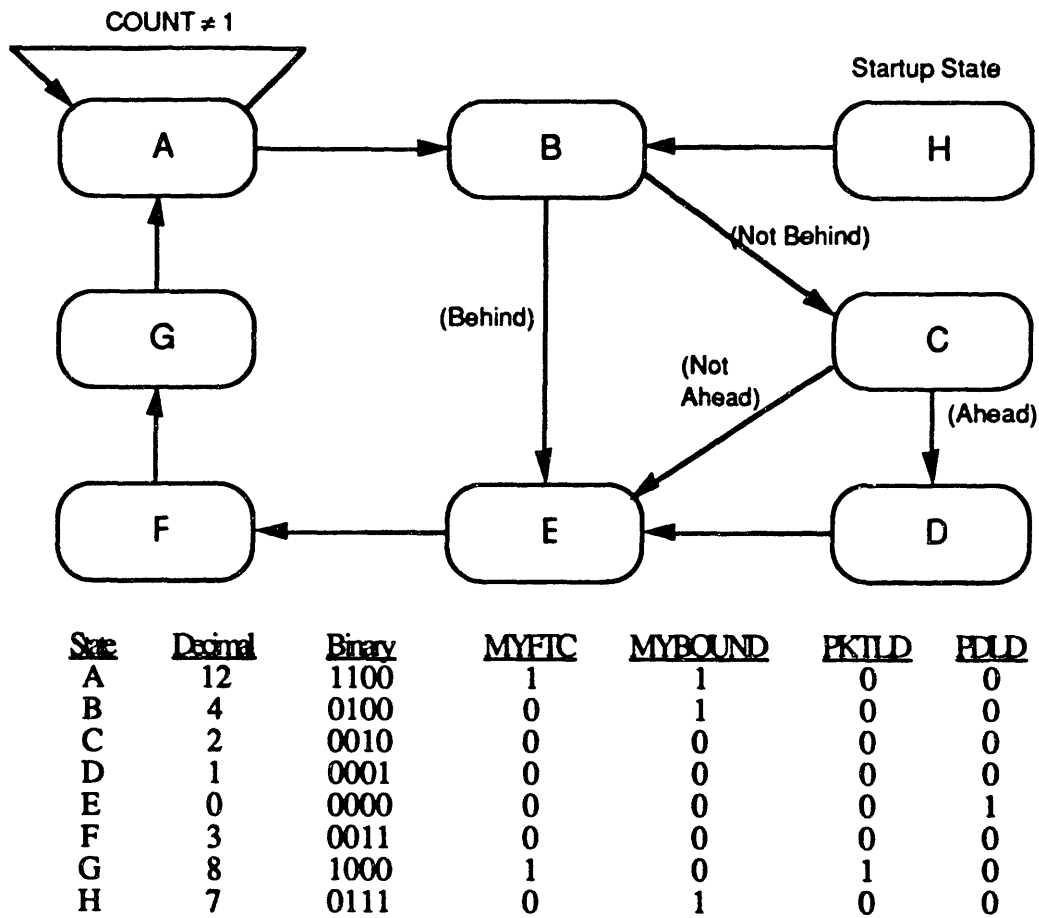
COUNT $\neq$ 1

Startup State

A

B

H

(Not Behind)

(Behind)

G

C

(Not Ahead)

(Ahead)

F

E

D

| State | Decimal | Binary | MYFTC | MYBOUND | PKTLD | PDLD |
|---|---|---|---|---|---|---|
| A | 12 | 1100 | 1 | 1 | 0 | 0 |
| B | 4 | 0100 | 0 | 1 | 0 | 0 |
| C | 2 | 0010 | 0 | 0 | 0 | 0 |
| D | 1 | 0001 | 0 | 0 | 0 | 0 |
| E | 0 | 0000 | 0 | 0 | 0 | 1 |
| F | 3 | 0011 | 0 | 0 | 0 | 0 |
| G | 8 | 1000 | 1 | 0 | 1 | 0 |
| H | 7 | 0111 | 0 | 1 | 0 | 0 |